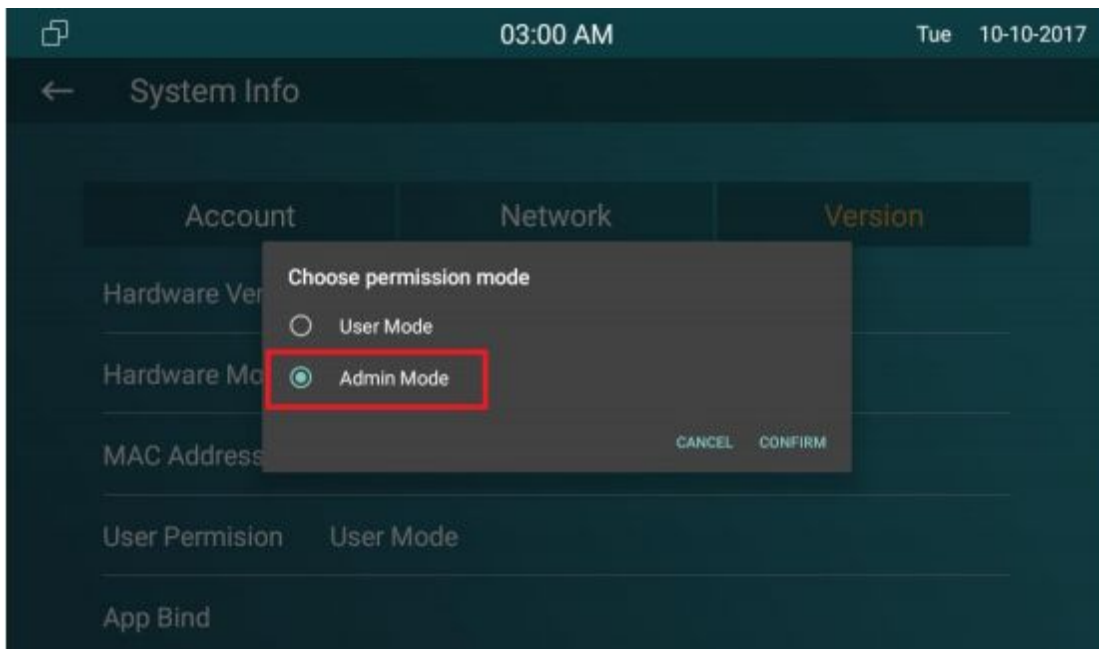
03:00 AM Tue 10-10-2017

← System Info

Account Network Version

Hardware Ver

Hardware Mo

MAC Address

User Permision User Mode

App Bind

Choose permission mode

User Mode

Admin Mode

CANCEL CONFIRM